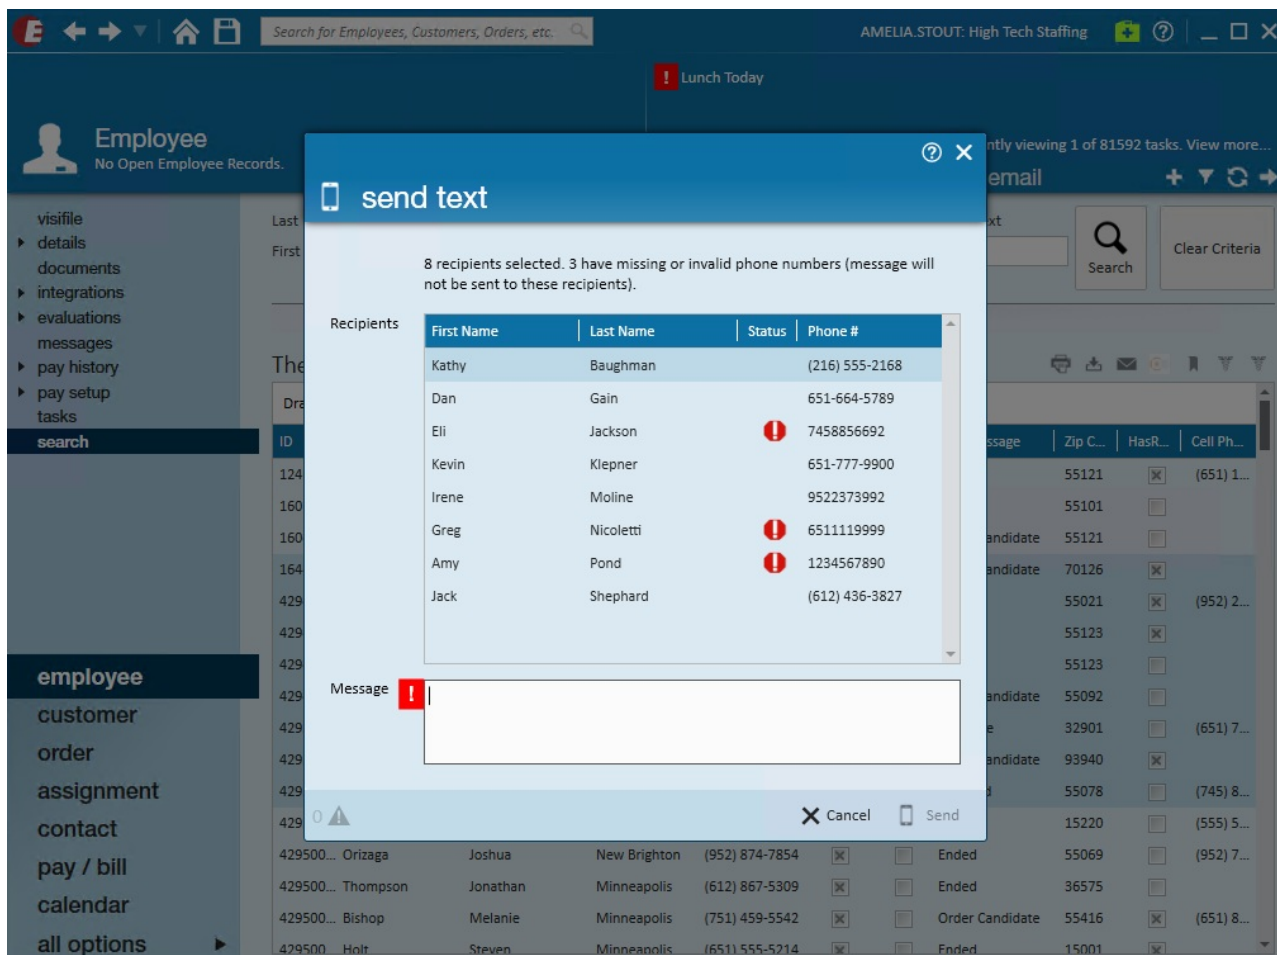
Search for Employees, Customers, Orders, etc.

AMELIA.STOUT: High Tech Staffing

Lunch Today

Employee
No Open Employee Records.

ntly viewing 1 of 81592 tasks. View more...

email

Search

Clear Criteria

visifile
details
documents
integrations
evaluations
messages
pay history
pay setup
tasks
search

employee
customer
order
assignment
contact
pay / bill
calendar
all options

send text

8 recipients selected. 3 have missing or invalid phone numbers (message will not be sent to these recipients).

Recipients

| First Name | Last Name | Status | Phone # |
|---|---|---|---|
| Kathy | Baughman | | (216) 555-2168 |
| Dan | Gain | | 651-664-5789 |
| Eli | Jackson | ! | 7458856692 |
| Kevin | Klepner | | 651-777-9900 |
| Irene | Moline | | 9522373992 |
| Greg | Nicoletti | ! | 6511119999 |
| Amy | Pond | ! | 1234567890 |
| Jack | Shephard | | (612) 436-3827 |

Message

0

Cancel

Send

| ID | | | | | | | ssage | Zip C... | HasR... | Cell Ph... |
|---|---|---|---|---|---|---|---|---|---|---|
| 124 | | | | | | | | 55121 | | (651) 1... |
| 160 | | | | | | | | 55101 | | |
| 160 | | | | | | | ndidate | 55121 | | |
| 164 | | | | | | | ndidate | 70126 | | |
| 429 | | | | | | | | 55021 | | (952) 2... |
| 429 | | | | | | | | 55123 | | |
| 429 | | | | | | | | 55123 | | |
| 429 | | | | | | | ndidate | 55092 | | |
| 429 | | | | | | | e | 32901 | | (651) 7... |
| 429 | | | | | | | ndidate | 93940 | | |
| 429 | | | | | | | | 55078 | | (745) 8... |
| 429 | | | | | | | | 15220 | | (555) 5... |
| 429500... | Orizaga | Joshua | New Brighton | (952) 874-7854 | | | Ended | 55069 | | (952) 7... |
| 429500... | Thompson | Jonathan | Minneapolis | (612) 867-5309 | | | Ended | 36575 | | |
| 429500... | Bishop | Melanie | Minneapolis | (751) 459-5542 | | | Order Candidate | 55416 | | (651) 8... |
| 429500 | Holt | Steven | Minneapolis | (651) 555-5214 | | | Ended | 15001 | | |

Last
First
The
Dra